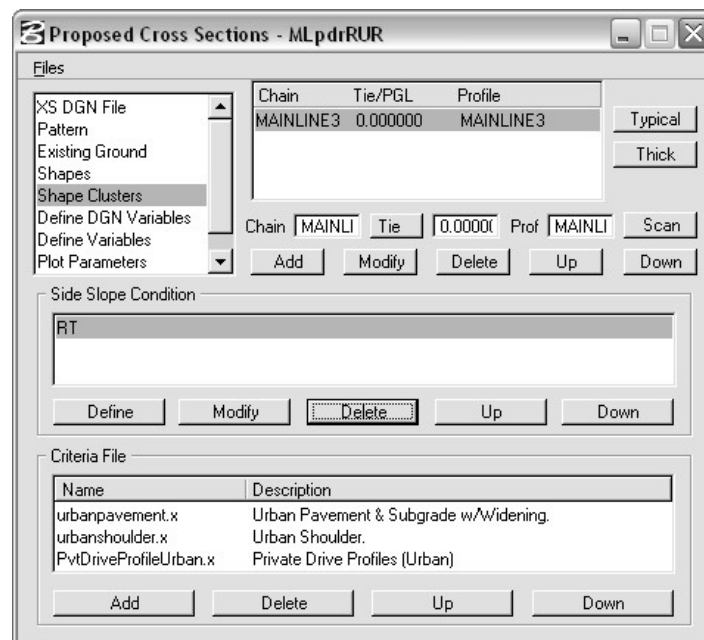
Proposed Cross Sections - MLpdrRUR

Files

XS DGN File
Pattern
Existing Ground
Shapes
Shape Clusters
Define DGN Variables
Define Variables
Plot Parameters

| Chain | Tie/PGL | Profile |
|---|---|---|
| MAINLINE3 | 0.000000 | MAINLINE3 |

Typical
Thick

Chain MAINLI Tie 0.00000 Prof MAINLI Scan

Add Modify Delete Up Down

Side Slope Condition

RT

Define Modify Delete Up Down

Criteria File

| Name | Description |
|---|---|
| urbanpavement.x | Urban Pavement & Subgrade w/Widening. |
| urbanshoulder.x | Urban Shoulder. |
| PvtDriveProfileUrban.x | Private Drive Profiles (Urban) |

Add Delete Up Down